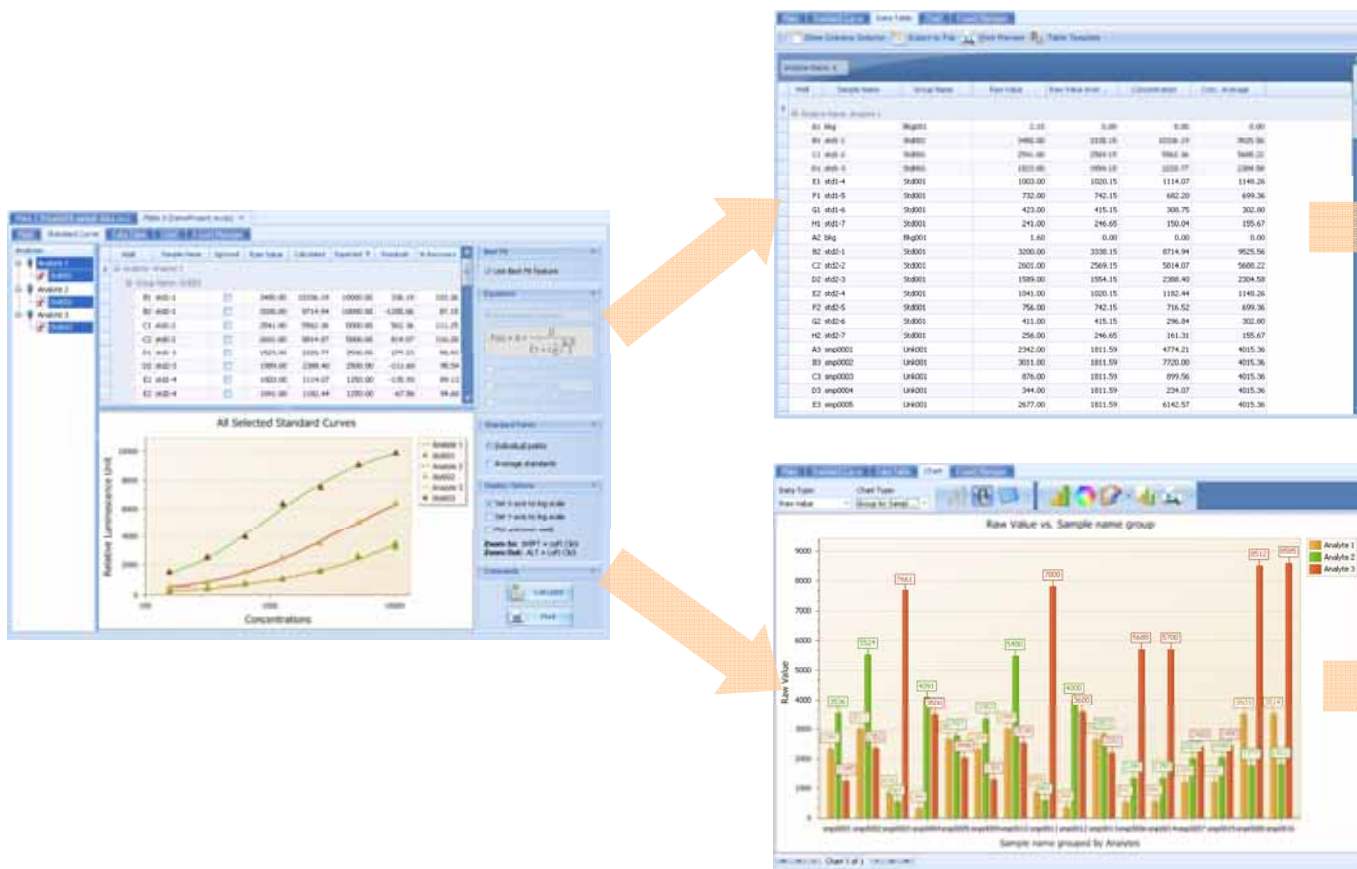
All Selected Standard Curves

Relative Luminescence Unit

Concentrations

Analyte 1
Std001
Analyte 2
Std002
Analyte 3
Std003

Standard Curve
Data Table
Chart

Analytes
Analyte 1
Analyte 2
Analyte 3

Well
Sample Name
Raw Value
Calculated
Expected
Residual
% Recovery

B1 std1-1
B2 std1-1
C1 std1-2
C2 std2-2
D2 std2-3
E1 std1-4
E2 std2-4

Best Fit
Use Best Fit Feature
Equation
Standard Points
Individual points
Average standards
Display Options
Set X-axis to log scale
Set Y-axis to log scale
Zoom In: SHIFT + Left Click
Zoom Out: ALT + Left Click
Commands
Calculate
Print

| Well | Sample Name | Group Name | Raw Value | Raw Value Error | Concentration | Conc. Average |
|---|---|---|---|---|---|---|
| A1 | Bkg | Bkg001 | 2.10 | 0.00 | 0.00 | 0.00 |
| B1 | std1-1 | Std001 | 3490.00 | 3338.15 | 10336.19 | 9925.56 |
| C1 | std1-2 | Std001 | 2541.00 | 2569.15 | 5962.36 | 5600.22 |
| D1 | std1-3 | Std001 | 1523.00 | 1554.15 | 2258.77 | 2304.58 |
| E1 | std1-4 | Std001 | 1003.00 | 1020.15 | 1114.07 | 1140.26 |
| F1 | std1-5 | Std001 | 732.00 | 742.15 | 682.20 | 699.36 |
| G1 | std1-6 | Std001 | 423.00 | 415.15 | 308.75 | 302.00 |
| H1 | std1-7 | Std001 | 241.00 | 246.65 | 150.04 | 155.67 |
| A2 | Bkg | Bkg001 | 1.60 | 0.00 | 0.00 | 0.00 |
| B2 | std2-1 | Std001 | 3200.00 | 3338.15 | 8714.94 | 9525.56 |
| C2 | std2-2 | Std001 | 2601.00 | 2569.15 | 5014.07 | 5600.22 |
| D2 | std2-3 | Std001 | 1589.00 | 1554.15 | 2368.40 | 2304.58 |
| E2 | std2-4 | Std001 | 1041.00 | 1020.15 | 1182.44 | 1140.26 |
| F2 | std2-5 | Std001 | 756.00 | 742.15 | 716.52 | 699.36 |
| G2 | std2-6 | Std001 | 411.00 | 415.15 | 296.84 | 302.00 |
| H2 | std2-7 | Std001 | 256.00 | 246.65 | 161.31 | 155.67 |
| A3 | smp0001 | Unk001 | 2342.00 | 1811.59 | 4774.21 | 4015.36 |
| B3 | smp0002 | Unk001 | 3011.00 | 1811.59 | 7720.00 | 4015.36 |
| C3 | smp0003 | Unk001 | 876.00 | 1811.59 | 899.56 | 4015.36 |
| D3 | smp0004 | Unk001 | 344.00 | 1811.59 | 234.07 | 4015.36 |
| E3 | smp0005 | Unk001 | 2677.00 | 1811.59 | 6142.57 | 4015.36 |

Data Type:
Raw Value
Chart Type:
Group by Sampl...

Raw Value vs. Sample name group

Raw Value
Sample name grouped by Analytes

Analyte 1
Analyte 2
Analyte 3

3536 5524 7661 4091 7800 5490 4000 3600 5685 5700 8512 8595

Chart 1 of 1